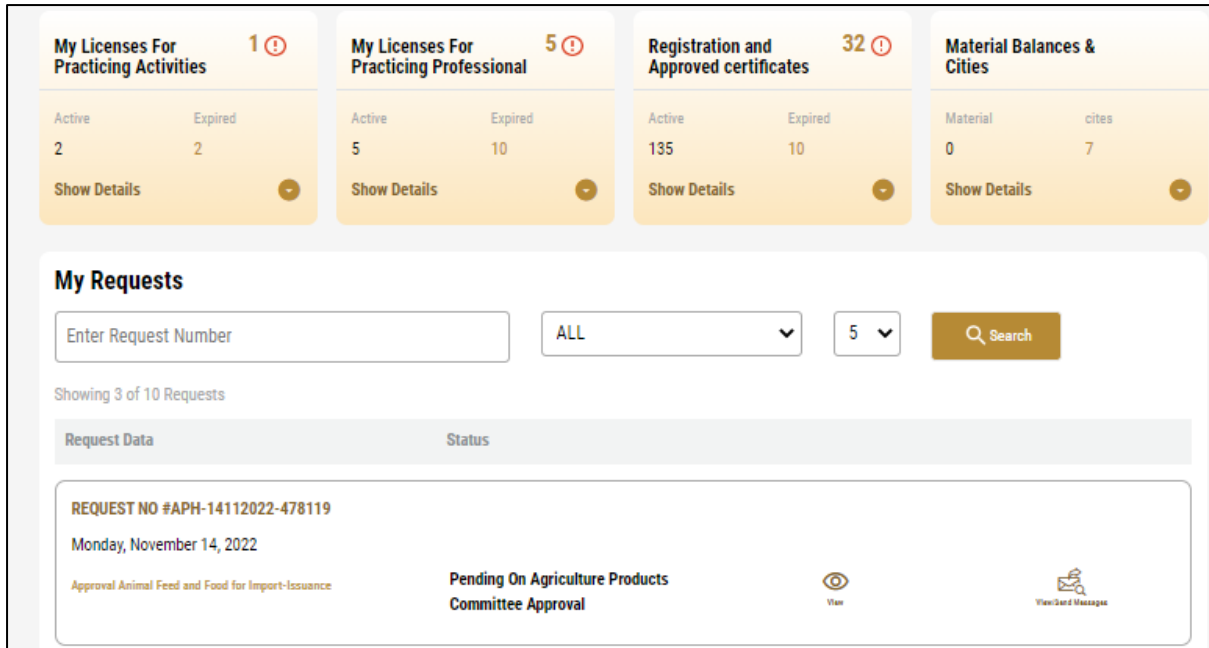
My Licenses For Practicing Activities 1

Active 2
Expired 2
Show Details

My Licenses For Practicing Professional 5

Active 5
Expired 10
Show Details

Registration and Approved certificates 32

Active 135
Expired 10
Show Details

Material Balances & Cities

Material 0
cites 7
Show Details

My Requests

Enter Request Number

ALL

5

Search

Showing 3 of 10 Requests

| Request Data | Status |
|---|---|

REQUEST NO #APH-14112022-478119

Monday, November 14, 2022

Approval Animal Feed and Food for Import-Issuance

Pending On Agriculture Products Committee Approval

View

View/Send Messages